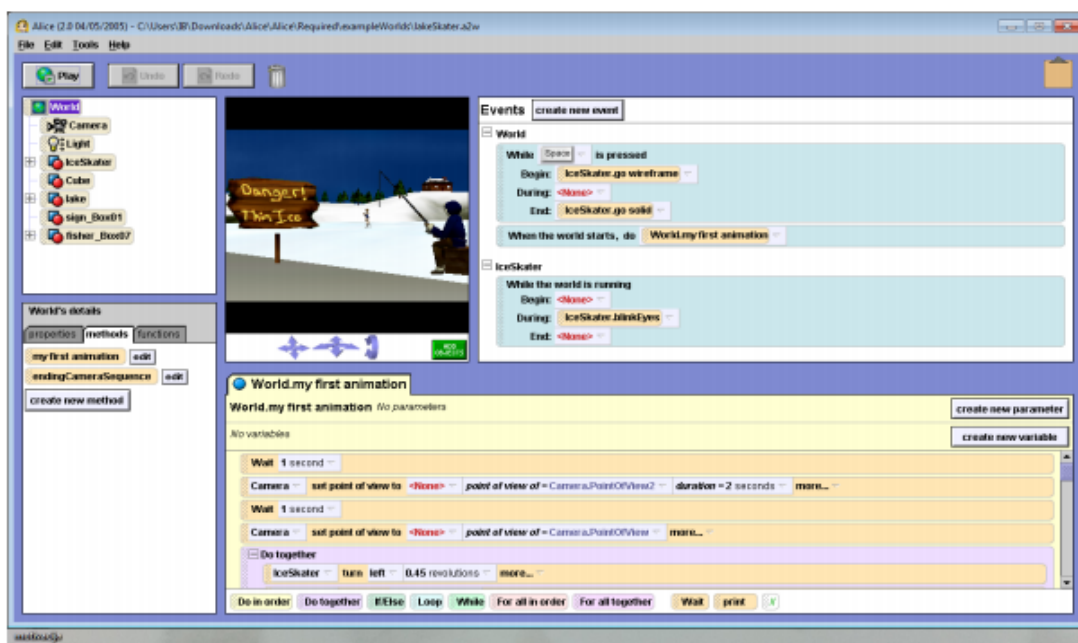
Alice (2.0 04/05/2005) - C:\Users\IB\Downloads\Alice\Alice\Required\exampleWorlds\lakeSkater.a2w

File Edit Tools Help

Play Undo Redo

World
Camera
Light
IceSkater
Cube
lake
sign_Box01
fisher_Box07

Danger! Thin Ice

ADD OBJECTS

Events create new event

World
While Space is pressed
Begin: IceSkater.go wireframe
During: <None>
End: IceSkater.go solid
When the world starts, do World.my first animation

IceSkater
While the world is running
Begin: <None>
During: IceSkater.blinkEyes
End: <None>

World's details
properties methods functions
my first animation edit
endingCameraSequence edit
create new method

World.my first animation

World.my first animation No parameters create new parameter
No variables create new variable

Wait 1 second
Camera set point of view to <None> point of view of = Camera.PointOfView2 duration = 2 seconds more...
Wait 1 second
Camera set point of view to <None> point of view of = Camera.PointOfView more...
Do together
IceSkater turn left 0.45 revolutions more...

Do in order Do together If/Else Loop While For all in order For all together Wait print //

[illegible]